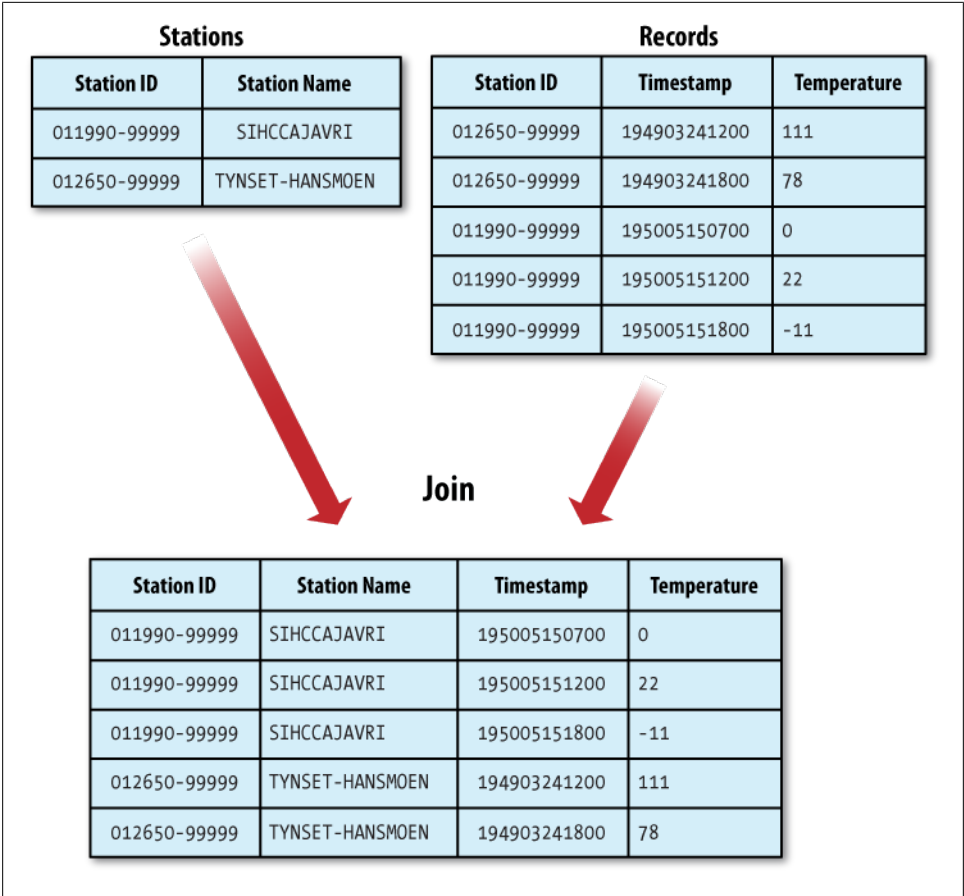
Stations

| Station ID | Station Name |
|---|---|
| 011990-99999 | SIHCCAJAVRI |
| 012650-99999 | TYNSET-HANSMOEN |

Records

| Station ID | Timestamp | Temperature |
|---|---|---|
| 012650-99999 | 194903241200 | 111 |
| 012650-99999 | 194903241800 | 78 |
| 011990-99999 | 195005150700 | 0 |
| 011990-99999 | 195005151200 | 22 |
| 011990-99999 | 195005151800 | -11 |

Join

| Station ID | Station Name | Timestamp | Temperature |
|---|---|---|---|
| 011990-99999 | SIHCCAJAVRI | 195005150700 | 0 |
| 011990-99999 | SIHCCAJAVRI | 195005151200 | 22 |
| 011990-99999 | SIHCCAJAVRI | 195005151800 | -11 |
| 012650-99999 | TYNSET-HANSMOEN | 194903241200 | 111 |
| 012650-99999 | TYNSET-HANSMOEN | 194903241800 | 78 |